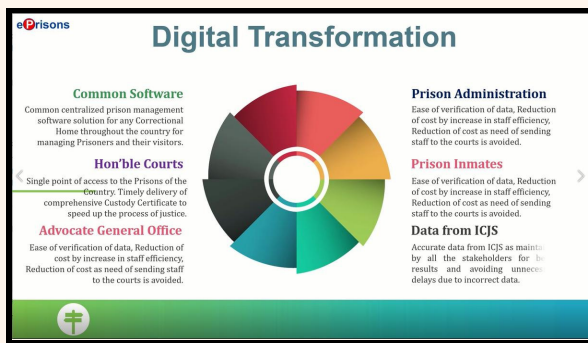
ePrisons

Digital Transformation

Common Software
Common centralized prison management software solution for any Correctional Home throughout the country for managing Prisoners and their visitors.

Hon'ble Courts
Single point of access to the Prisons of the Country. Timely delivery of comprehensive Custody Certificate to speed up the process of justice.

Advocate General Office
Ease of verification of data, Reduction of cost by increase in staff efficiency, Reduction of cost as need of sending staff to the courts is avoided.

Prison Administration
Ease of verification of data, Reduction of cost by increase in staff efficiency, Reduction of cost as need of sending staff to the courts is avoided.

Prison Inmates
Ease of verification of data, Reduction of cost by increase in staff efficiency, Reduction of cost as need of sending staff to the courts is avoided.

Data from ICJS
Accurate data from ICJS as mainta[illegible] by all the stakeholders for b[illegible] results and avoiding unnece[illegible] delays due to incorrect data.